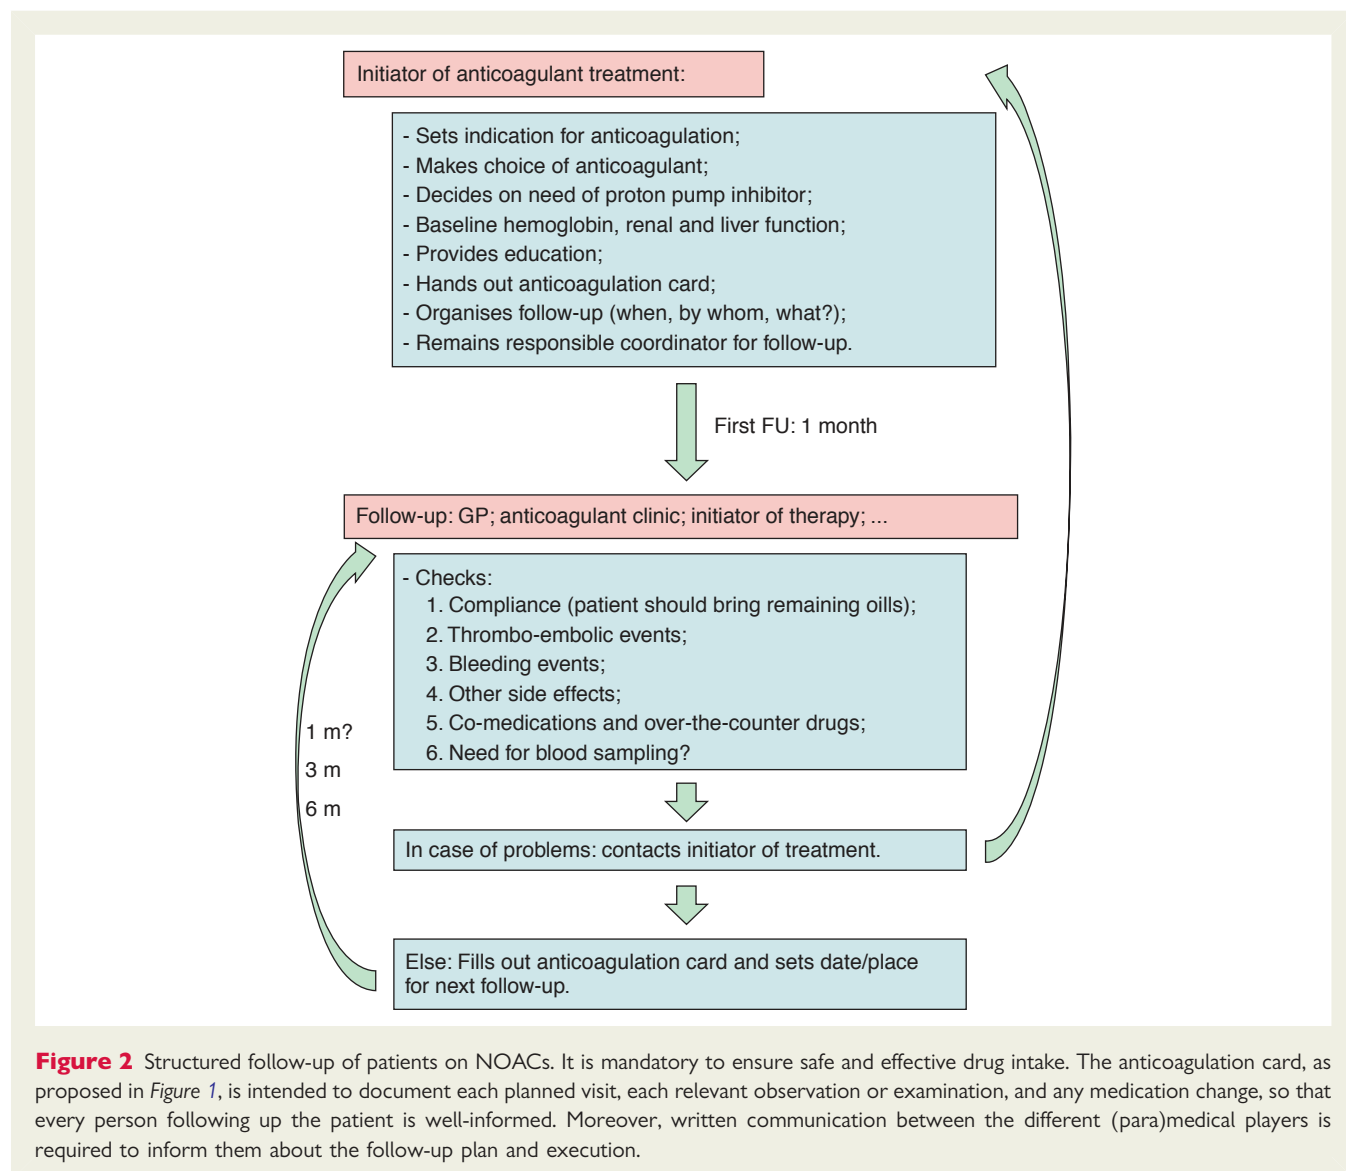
Initiator of anticoagulant treatment:

- Sets indication for anticoagulation;
- Makes choice of anticoagulant;
- Decides on need of proton pump inhibitor;
- Baseline hemoglobin, renal and liver function;
- Provides education;
- Hands out anticoagulation card;
- Organises follow-up (when, by whom, what?);
- Remains responsible coordinator for follow-up.

First FU: 1 month

Follow-up: GP; anticoagulant clinic; initiator of therapy; ...

- Checks:
1. Compliance (patient should bring remaining oills);
2. Thrombo-embolic events;
3. Bleeding events;
4. Other side effects;
5. Co-medications and over-the-counter drugs;
6. Need for blood sampling?

1 m?
3 m
6 m

In case of problems: contacts initiator of treatment.

Else: Fills out anticoagulation card and sets date/place for next follow-up.

Figure 2 Structured follow-up of patients on NOACs. It is mandatory to ensure safe and effective drug intake. The anticoagulation card, as proposed in Figure 1, is intended to document each planned visit, each relevant observation or examination, and any medication change, so that every person following up the patient is well-informed. Moreover, written communication between the different (para)medical players is required to inform them about the follow-up plan and execution.